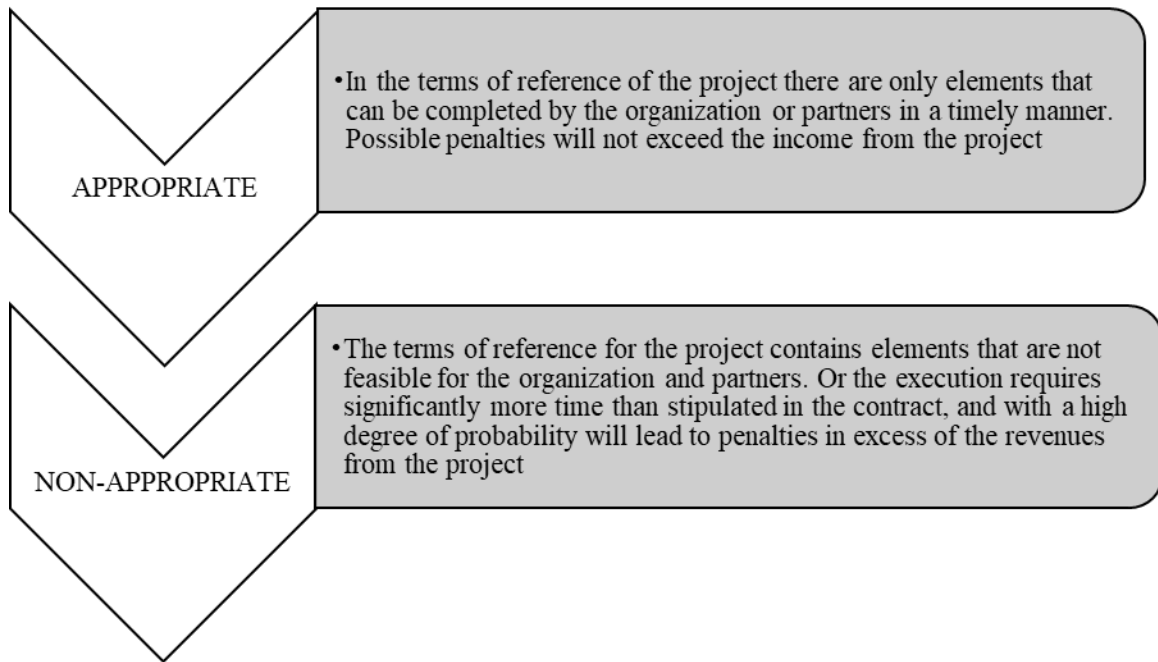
APPROPRIATE

• In the terms of reference of the project there are only elements that can be completed by the organization or partners in a timely manner. Possible penalties will not exceed the income from the project

NON-APPROPRIATE

• The terms of reference for the project contains elements that are not feasible for the organization and partners. Or the execution requires significantly more time than stipulated in the contract, and with a high degree of probability will lead to penalties in excess of the revenues from the project